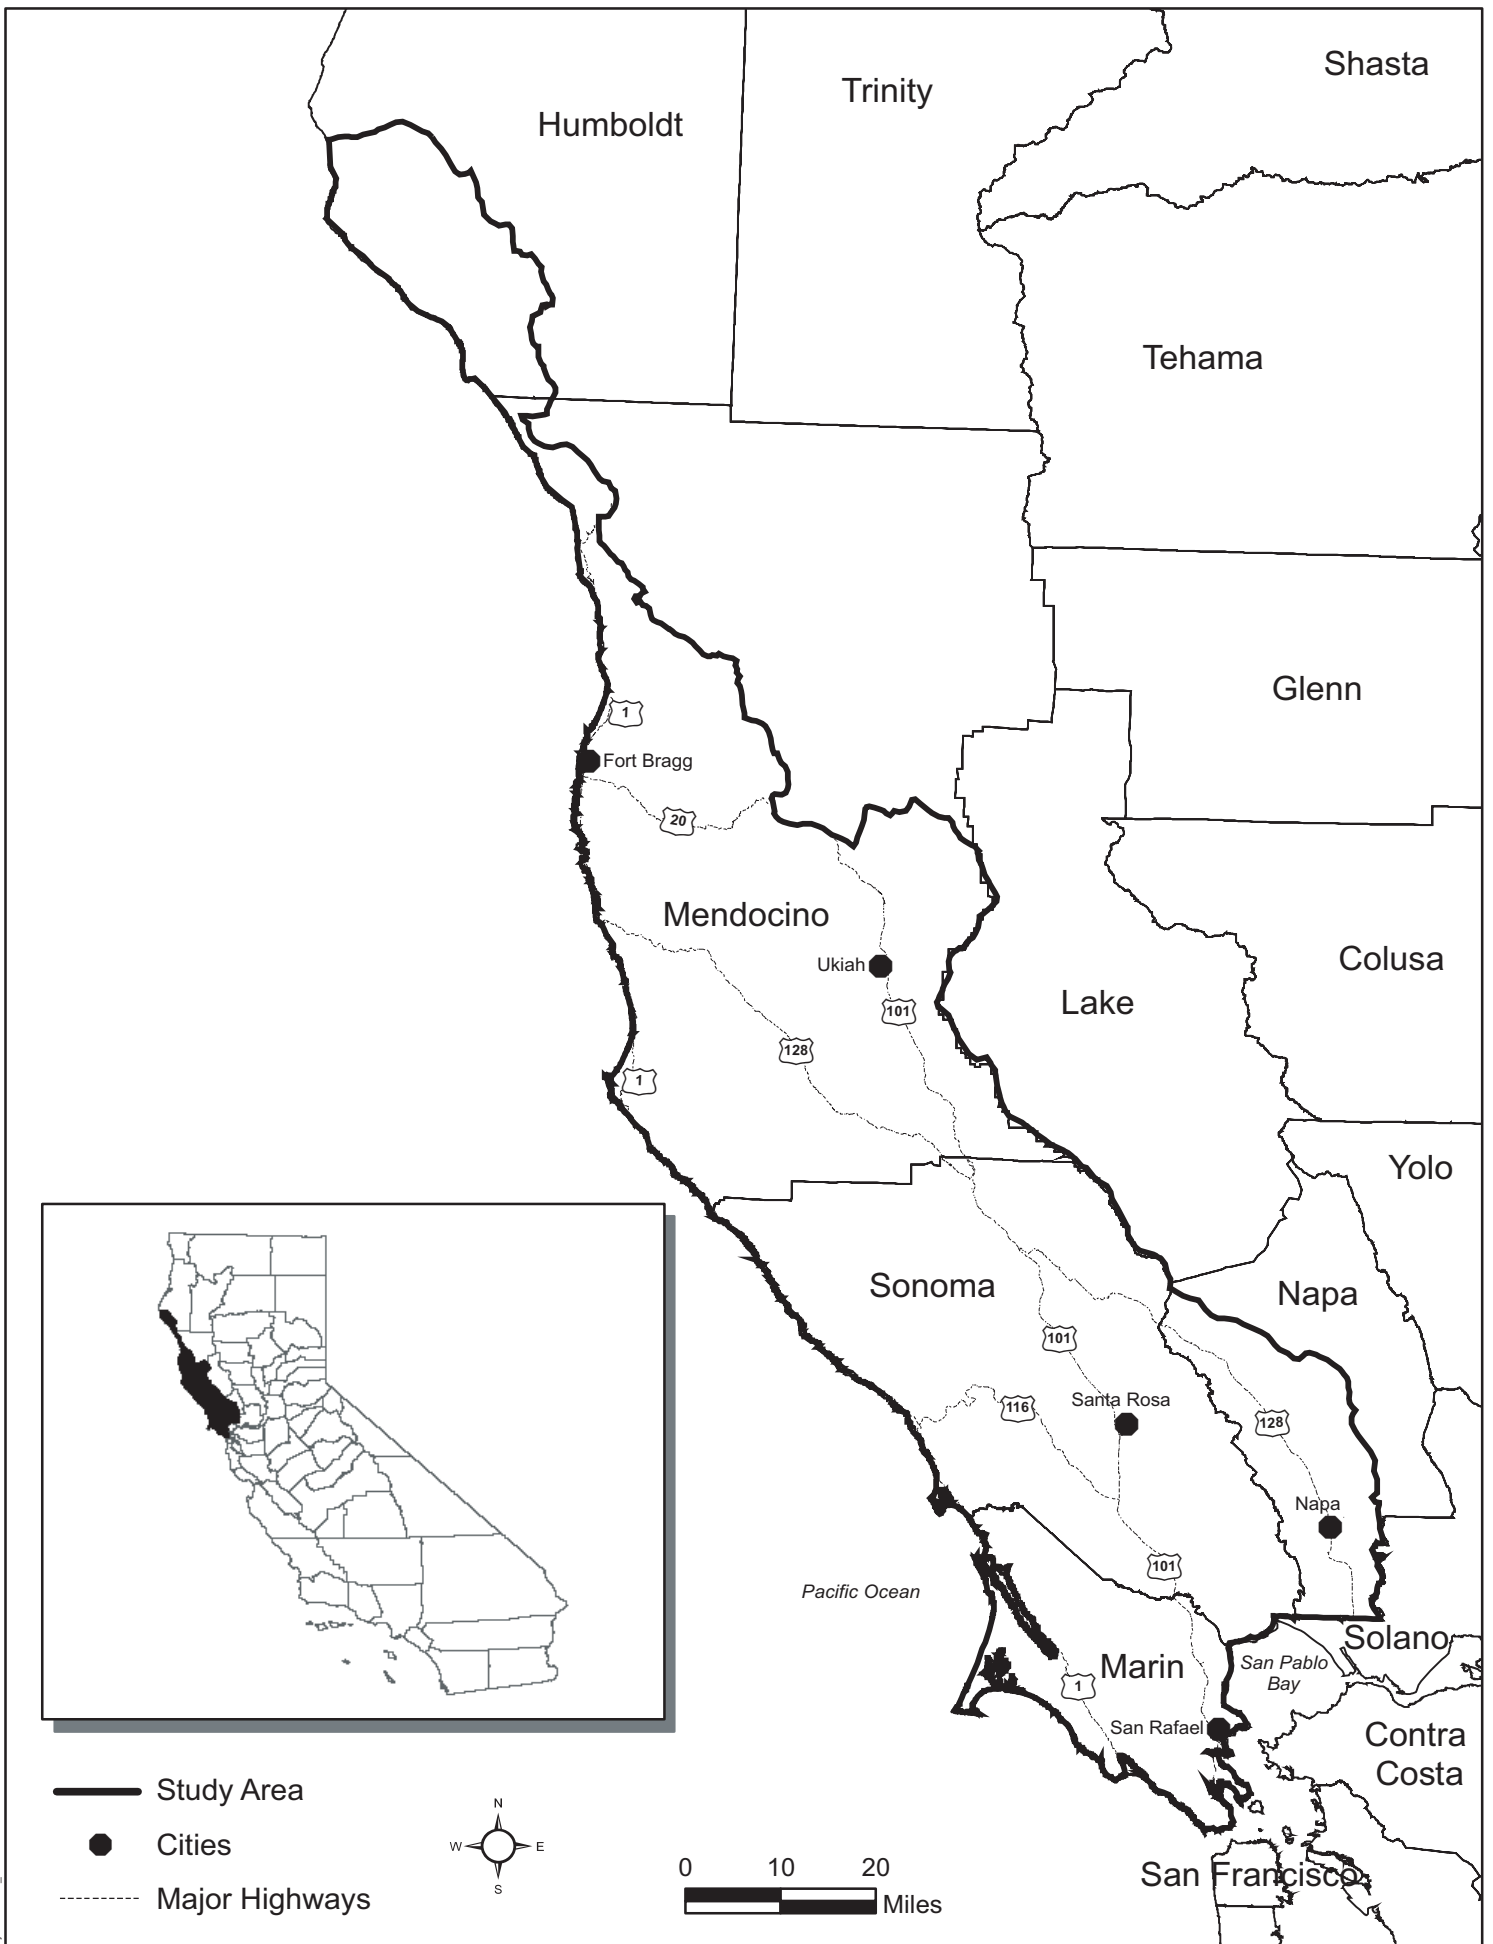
Shasta

Trinity

Humboldt

Tehama

Glenn

1

Fort Bragg

20

Mendocino

Colusa

Ukiah

Lake

101

128

1

Yolo

Sonoma

Napa

101

Santa Rosa

116

128

Napa

101

Pacific Ocean

Solano

Marin

San Pablo Bay

1

San Rafael

Contra Costa

Study Area

Cities

Major Highways

N

W

E

S

0 10 20

Miles

San Francisco